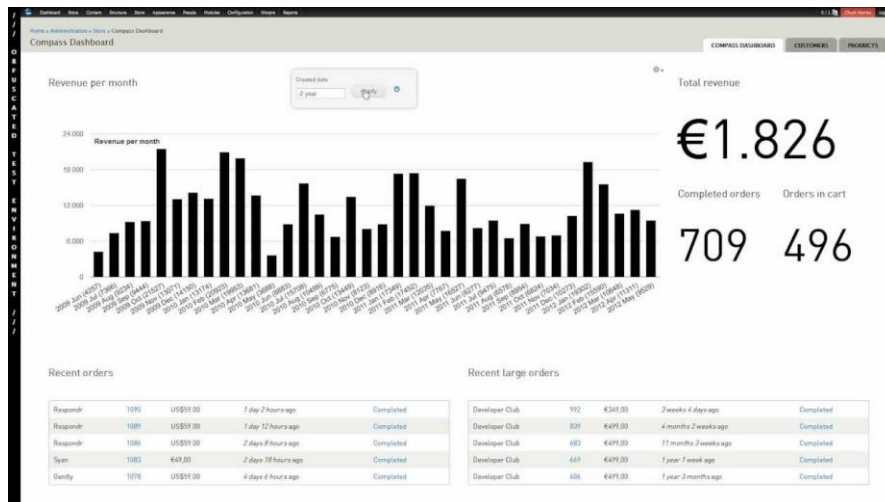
/ / O B F U S C A T E D T E S T E N V I R O N M E N T / / /

Dashboard Store Content Structure Store Appearance People Modules Configuration Shops Reports

Home » Administration » Store » Compass Dashboard

Compass Dashboard

COMPASS DASHBOARD CUSTOMERS PRODUCTS

Revenue per month

Created date
-2 year
Apply

Total revenue

€1.826

Completed orders

Orders in cart

709

496

Revenue per month

24.000
18.000
12.000
6.000
0

2009 Jun (4257)
2009 Jul (7366)
2009 Aug (9234)
2009 Sep (9444)
2009 Oct (21527)
2009 Nov (13071)
2009 Dec (14150)
2010 Jan (13174)
2010 Feb (20923)
2010 Mar (19663)
2010 Apr (13681)
2010 May (3588)
2010 Jun (8863)
2010 Jul (15708)
2010 Aug (10499)
2010 Sep (6775)
2010 Oct (13449)
2010 Nov (8123)
2010 Dec (8818)
2011 Jan (17349)
2011 Feb (17452)
2011 Mar (12035)
2011 Apr (7767)
2011 May (16507)
2011 Jun (8277)
2011 Jul (9475)
2011 Aug (6578)
2011 Sep (8864)
2011 Oct (6824)
2011 Nov (7034)
2011 Dec (10273)
2012 Jan (19002)
2012 Feb (15598)
2012 Mar (10648)
2012 Apr (11311)
2012 May (9529)

Recent orders

| Respondr | 1090 | US$59.00 | 1 day 2 hours ago | Completed |
|---|---|---|---|---|
| Respondr | 1089 | US$59.00 | 1 day 12 hours ago | Completed |
| Respondr | 1086 | US$59.00 | 2 days 8 hours ago | Completed |
| Syan | 1083 | €49,00 | 2 days 18 hours ago | Completed |
| Genfly | 1078 | US$59.00 | 4 days 6 hours ago | Completed |

Recent large orders

| Developer Club | 992 | €349,00 | 3 weeks 4 days ago | Completed |
|---|---|---|---|---|
| Developer Club | 839 | €499,00 | 4 months 2 weeks ago | Completed |
| Developer Club | 683 | €499,00 | 11 months 3 weeks ago | Completed |
| Developer Club | 669 | €499,00 | 1 year 1 week ago | Completed |
| Developer Club | 606 | €499,00 | 1 year 3 months ago | Completed |